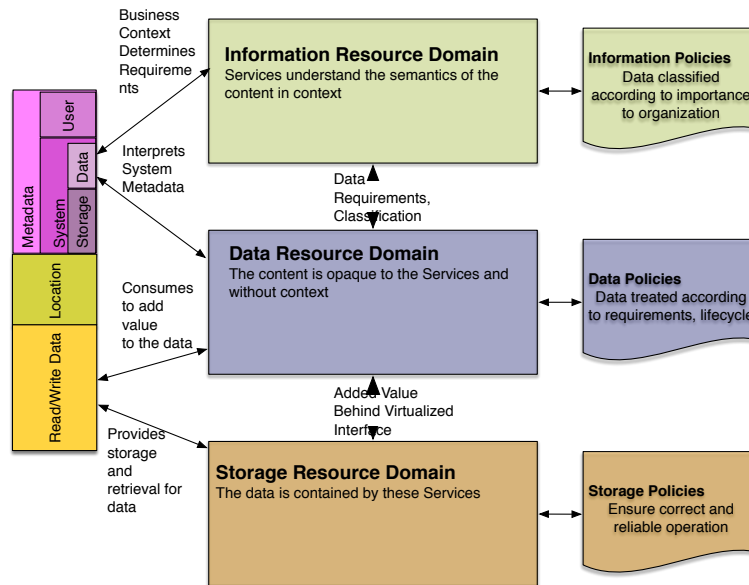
Metadata

User

System

Data

Storage

Location

Read/Write Data

Business Context Determines Requirements

Interprets System Metadata

Consumes to add value to the data

Provides storage and retrieval for data

Information Resource Domain
Services understand the semantics of the content in context

Data Requirements, Classification

Data Resource Domain
The content is opaque to the Services and without context

Added Value Behind Virtualized Interface

Storage Resource Domain
The data is contained by these Services

Information Policies
Data classified according to importance to organization

Data Policies
Data treated according to requirements, lifecycle

Storage Policies
Ensure correct and reliable operation